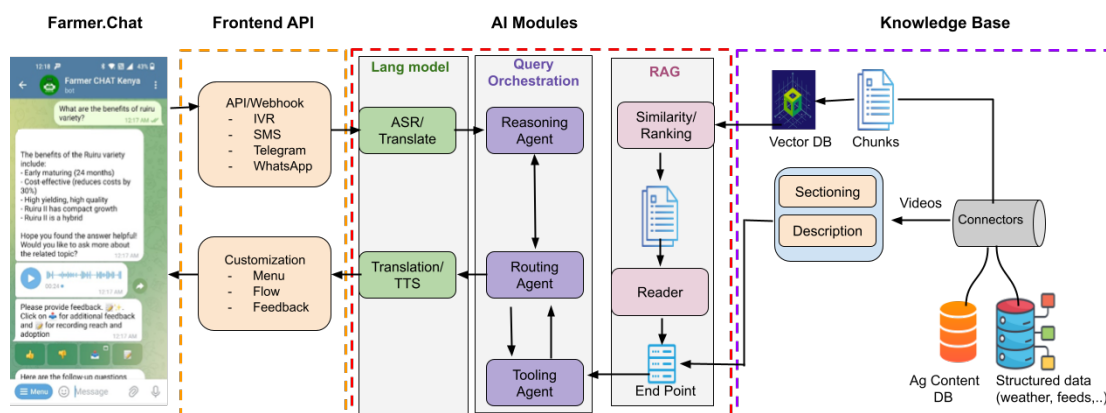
Farmer.Chat

Frontend API

AI Modules

Knowledge Base

12:18 43%

Farmer CHAT Kenya
bot

What are the benefits of ruiru variety?
12:17 AM

The benefits of the Ruiru variety include:
- Early maturing (24 months)
- Cost effective (reduces costs by 30%)
- High yielding, high quality
- Ruiru II has compact growth
- Ruiru II is a hybrid

Hope you found the answer helpful! Would you like to ask more about the related topic?
12:17 AM

00:24
12:17 AM

Please provide feedback. Click on for additional feedback and for recording reach and adoption
12:17 AM

Here are the follow up questions

Menu Message

API/Webhook
- IVR
- SMS
- Telegram
- WhatsApp

Customization
- Menu
- Flow
- Feedback

Lang model

ASR/ Translate

Translation/ TTS

Query Orchestration

Reasoning Agent

Routing Agent

Tooling Agent

RAG

Similarity/ Ranking

Reader

End Point

Vector DB

Chunks

Sectioning

Description

Videos

Connectors

Ag Content DB

Structured data (weather, feeds,..)